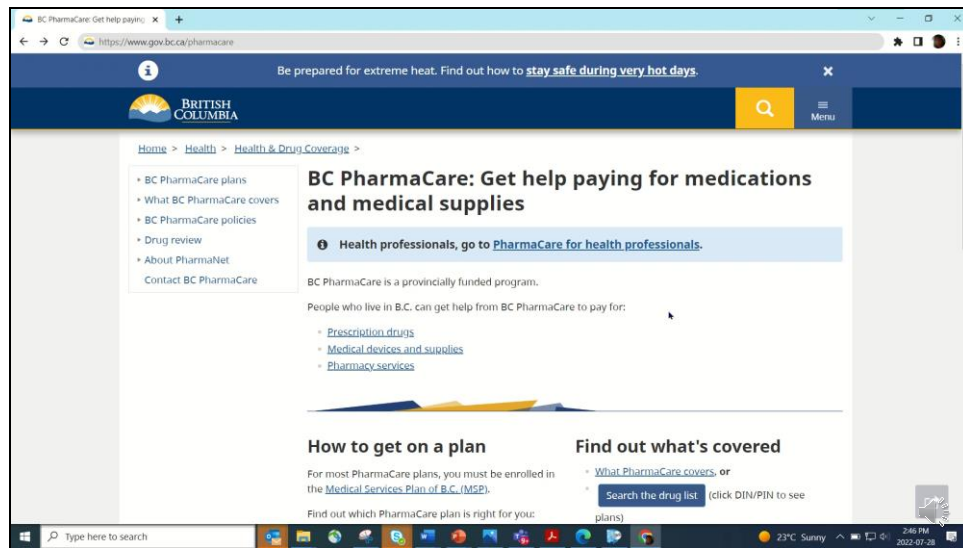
BC PharmaCare: Get help paying ×

https://www.gov.bc.ca/pharmacare

Be prepared for extreme heat. Find out how to stay safe during very hot days.

BRITISH COLUMBIA

Menu

Home > Health > Health & Drug Coverage >

BC PharmaCare plans
What BC PharmaCare covers
BC PharmaCare policies
Drug review
About PharmaNet
Contact BC PharmaCare

BC PharmaCare: Get help paying for medications and medical supplies

Health professionals, go to PharmaCare for health professionals.

BC PharmaCare is a provincially funded program.

People who live in B.C. can get help from BC PharmaCare to pay for:

Prescription drugs
Medical devices and supplies
Pharmacy services

How to get on a plan

For most PharmaCare plans, you must be enrolled in the Medical Services Plan of B.C. (MSP).

Find out which PharmaCare plan is right for you:

Find out what's covered

What PharmaCare covers, or

Search the drug list (click DIN/PIN to see plans)

Type here to search

23°C Sunny

2:46 PM
2022-07-28